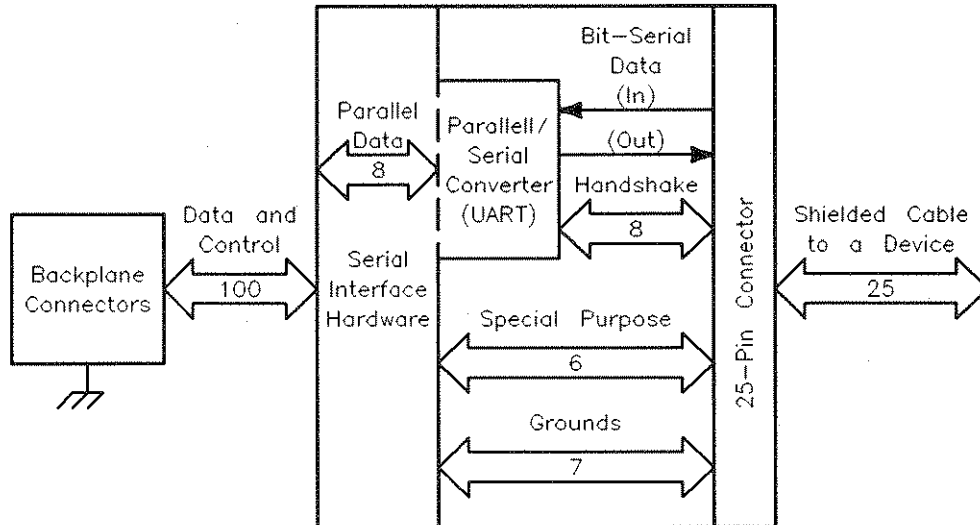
Backplane Connectors

Data and Control

100

Serial Interface Hardware

Parallel Data

8

Parallell/ Serial Converter (UART)

Bit-Serial Data (In)

(Out)

Handshake

8

Special Purpose

6

Grounds

7

25-Pin Connector

Shielded Cable to a Device

25